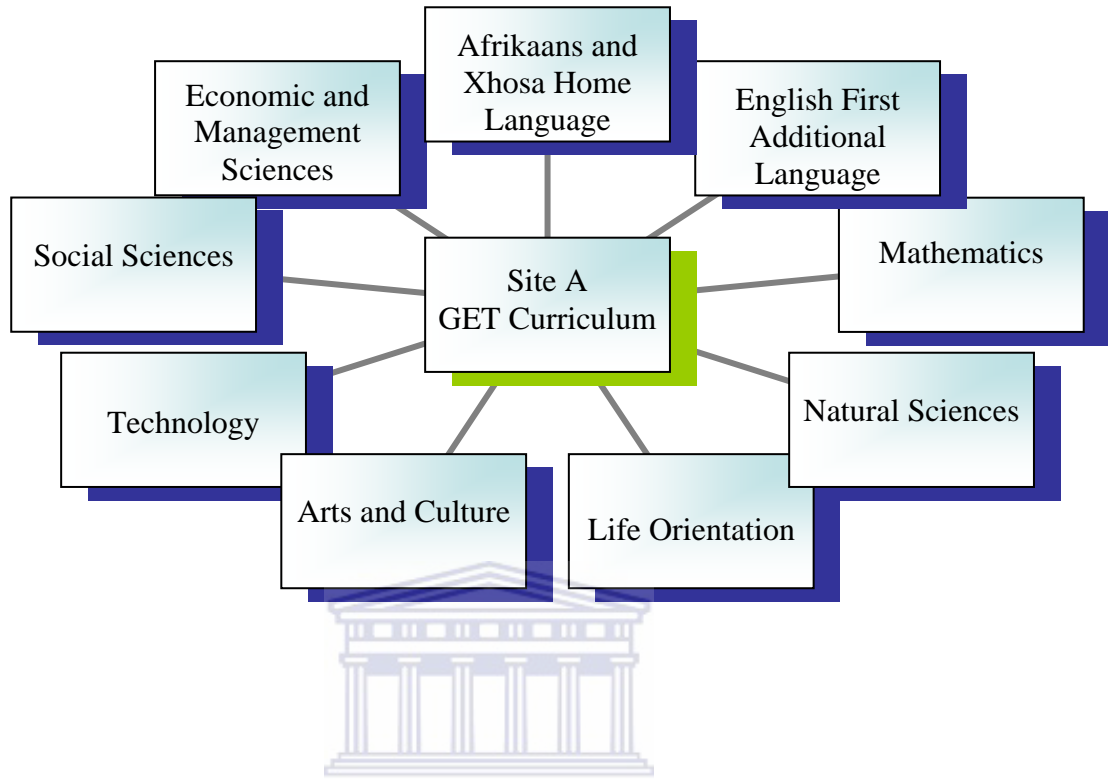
Afrikaans and Xhosa Home Language

Economic and Management Sciences

English First Additional Language

Social Sciences

Site A
GET Curriculum

Mathematics

Technology

Natural Sciences

Arts and Culture

Life Orientation